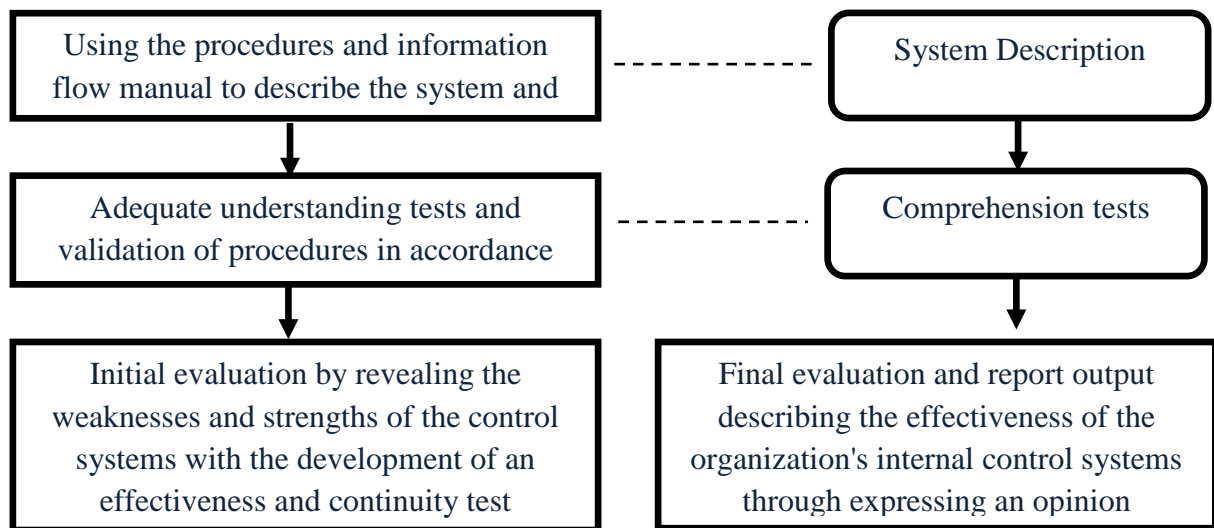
Using the procedures and information flow manual to describe the system and

System Description

Adequate understanding tests and validation of procedures in accordance

Comprehension tests

Initial evaluation by revealing the weaknesses and strengths of the control systems with the development of an effectiveness and continuity test

Final evaluation and report output describing the effectiveness of the organization's internal control systems through expressing an opinion